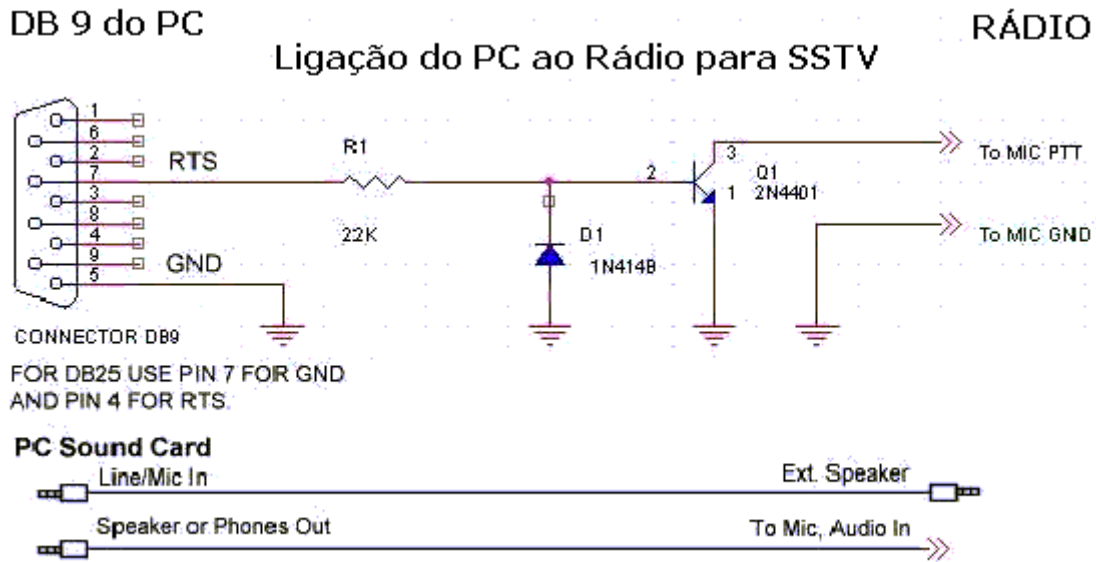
DB 9 do PC

RÁDIO

Ligação do PC ao Rádio para SSTV

1
6
2
7
3
8
4
9
5

RTS

GND

R1

22K

D1

1N4148

2

3

1

Q1
2N4401

To MIC PTT

To MIC GND

CONNECTOR DB9

FOR DB25 USE PIN 7 FOR GND AND PIN 4 FOR RTS

PC Sound Card

Line/Mic In

Ext. Speaker

Speaker or Phones Out

To Mic, Audio In